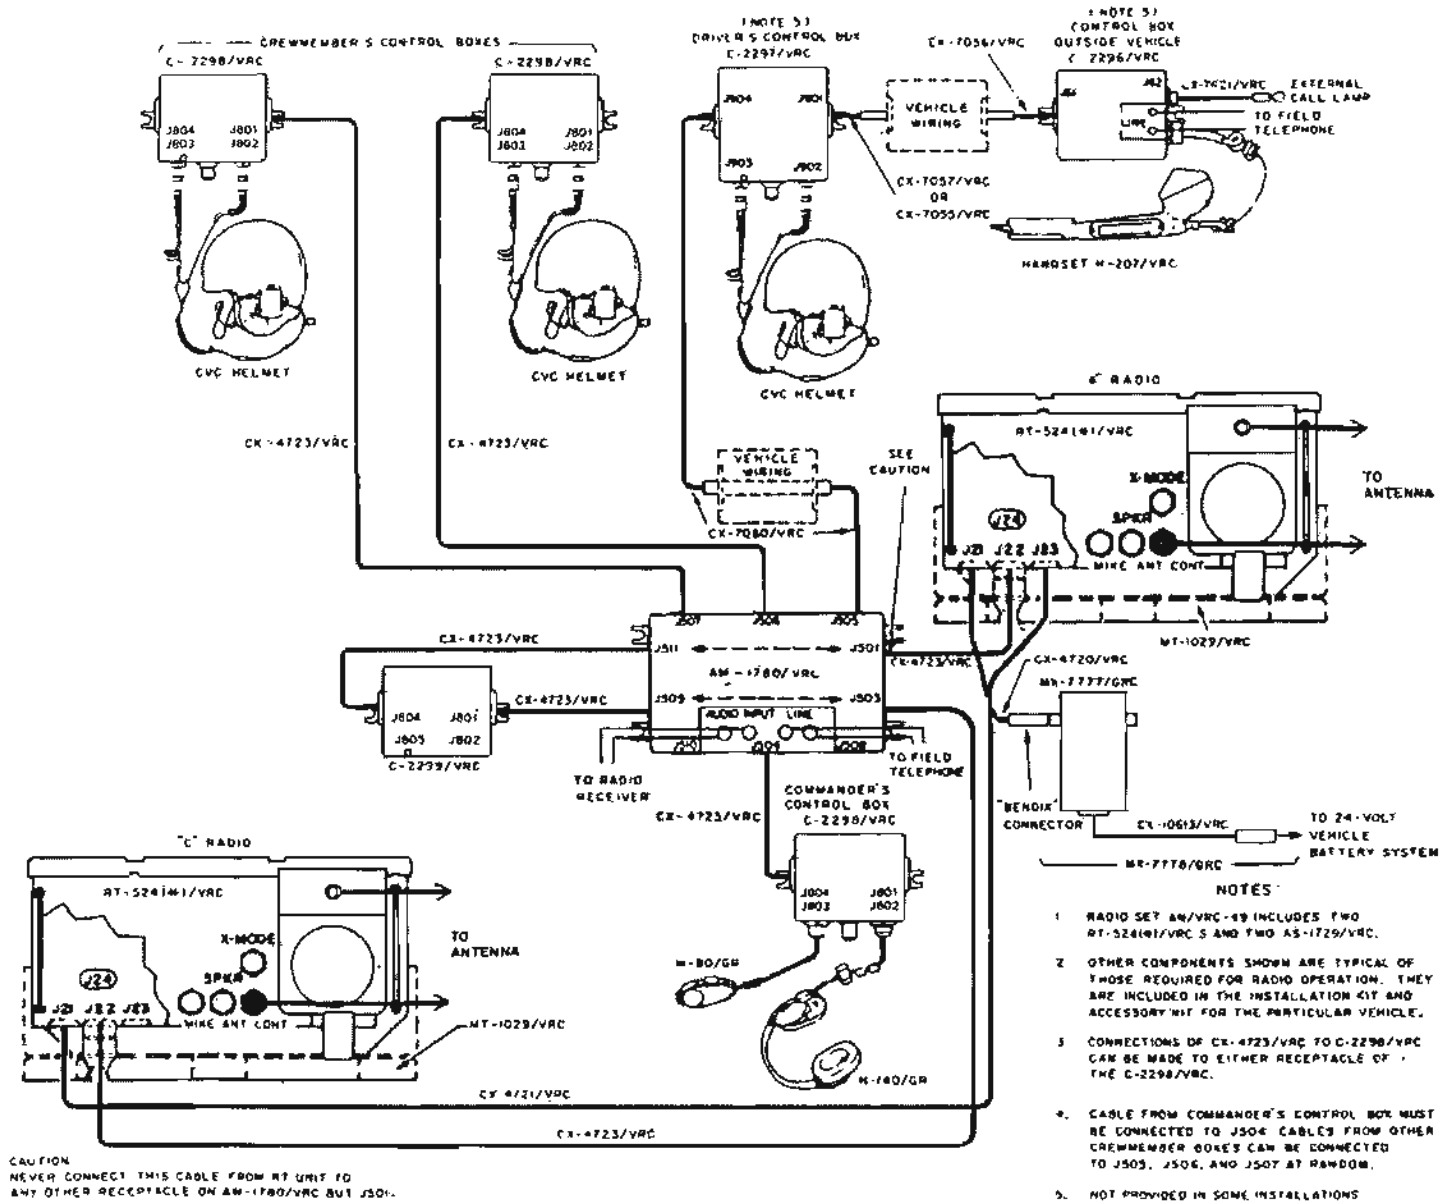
CREWMEMBER'S CONTROL BOXES

C-2298/VRC

J804 J801
J803 J802

C-2298/VRC

J804 J801
J803 J802

(NOTE 5)
DRIVER'S CONTROL BOX
C-2297/VRC

J804 J801
J803 J802

VEHICLE WIRING

CX-7056/VRC

(NOTE 5)
CONTROL BOX
OUTSIDE VEHICLE
C-2296/VRC

J46 J42 LINE

CX-7621/VRC

EXTERNAL CALL LAMP

TO FIELD TELEPHONE

CX-7057/VRC
OR
CX-7058/VRC

HANDSET H-207/VRC

CVC HELMET

CVC HELMET

CVC HELMET

"B" RADIO

RT-524(*)/VRC

X-MODE

SPKR

J24

J21 J22 J23

MIKE ANT CONT

TO ANTENNA

MT-1029/VRC

CX-4723/VRC

CX-4723/VRC

VEHICLE WIRING

SEE CAUTION

CX-7080/VRC

J507 J506 J505

J511 J501

AM-1780/VRC

J509 J503

AUDIO INPUT LINE

J510 J504 J508

CX-4723/VRC

CX-4723/VRC

CX-4723/VRC

CX-4720/VRC

MX-7777/GRC

J804 J801
J805 J802

C-2299/VRC

TO RADIO RECEIVER

TO FIELD TELEPHONE

COMMANDER'S CONTROL BOX
C-2298/VRC

CX-4723/VRC

"BENDIX" CONNECTOR

CX-10613/VRC

TO 24-VOLT VEHICLE BATTERY SYSTEM

MK-7778/GRC

"C" RADIO

RT-524(*)/VRC

X-MODE

SPKR

J24

J21 J22 J23

MIKE ANT CONT

TO ANTENNA

MT-1029/VRC

J804 J801
J803 J802

H-80/GR

H-140/GR

CX-4721/VRC

CX-4723/VRC

NOTES

1. RADIO SET AN/VRC-49 INCLUDES TWO RT-524(*)/VRC S AND TWO AS-1729/VRC.

2. OTHER COMPONENTS SHOWN ARE TYPICAL OF THOSE REQUIRED FOR RADIO OPERATION. THEY ARE INCLUDED IN THE INSTALLATION KIT AND ACCESSORY KIT FOR THE PARTICULAR VEHICLE.

3. CONNECTIONS OF CX-4723/VRC TO C-2298/VRC CAN BE MADE TO EITHER RECEPTACLE OF THE C-2298/VRC.

4. CABLE FROM COMMANDER'S CONTROL BOX MUST BE CONNECTED TO J504. CABLES FROM OTHER CREWMEMBER BOXES CAN BE CONNECTED TO J505, J506, AND J507 AT RANDOM.

5. NOT PROVIDED IN SOME INSTALLATIONS

CAUTION
NEVER CONNECT THIS CABLE FROM RT UNIT TO ANY OTHER RECEPTACLE ON AM-1780/VRC BUT J501.